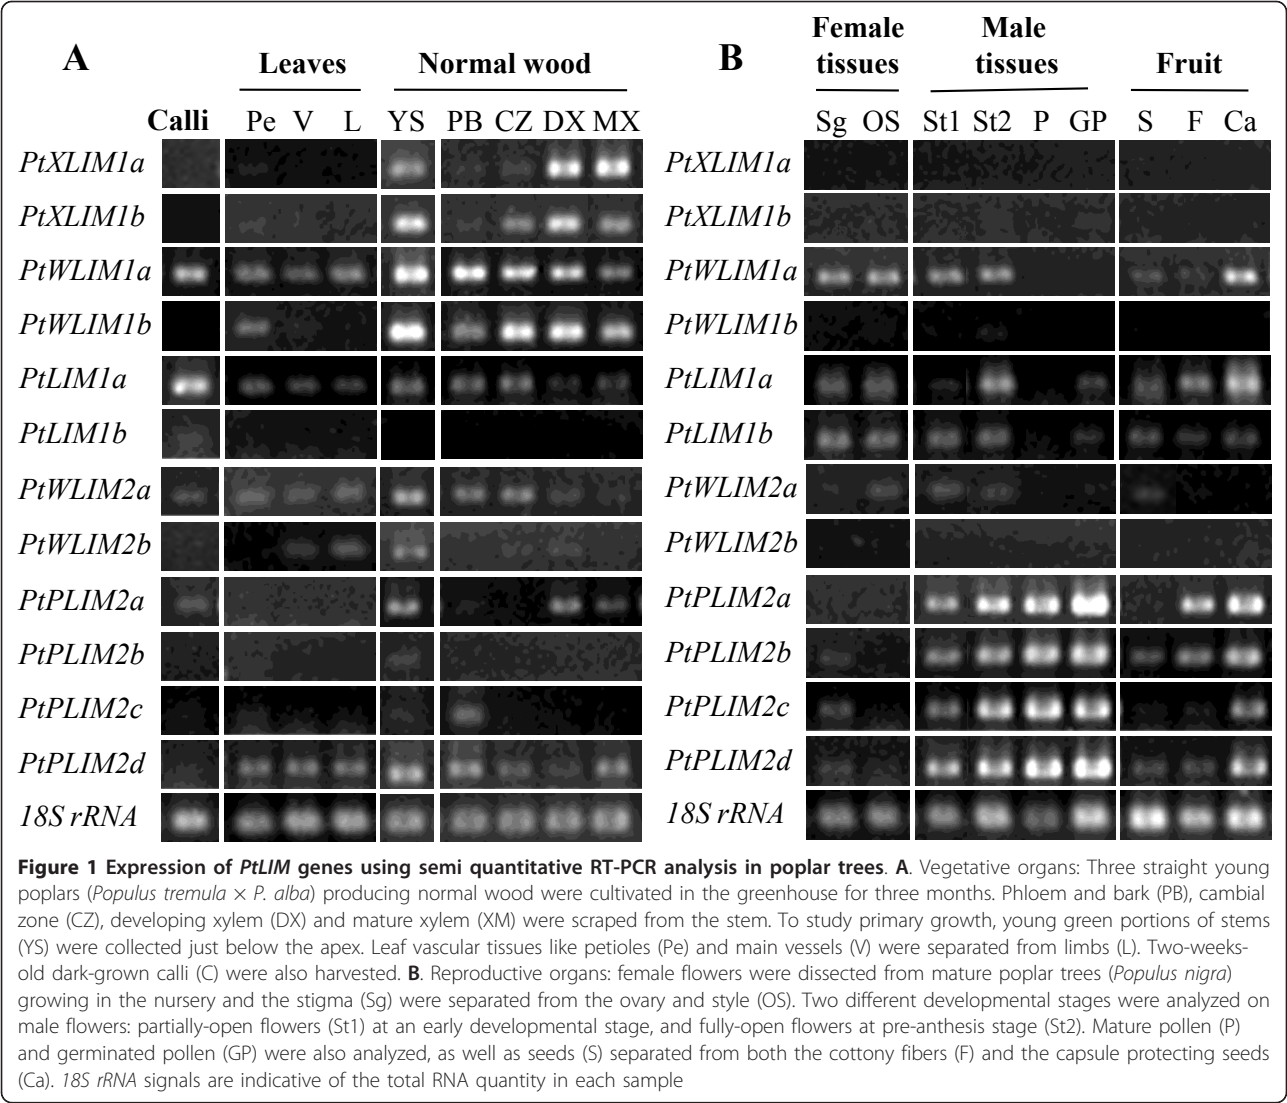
A

Leaves

Normal wood

Calli Pe V L YS PB CZ DX MX

PtXLIM1a
PtXLIM1b
PtWLIM1a
PtWLIM1b
PtLIM1a
PtLIM1b
PtWLIM2a
PtWLIM2b
PtPLIM2a
PtPLIM2b
PtPLIM2c
PtPLIM2d
18S rRNA

B

Female tissues

Male tissues

Fruit

Sg OS St1 St2 P GP S F Ca

PtXLIM1a
PtXLIM1b
PtWLIM1a
PtWLIM1b
PtLIM1a
PtLIM1b
PtWLIM2a
PtWLIM2b
PtPLIM2a
PtPLIM2b
PtPLIM2c
PtPLIM2d
18S rRNA

**Figure 1 Expression of *PtLIM* genes using semi quantitative RT-PCR analysis in poplar trees**. **A**. Vegetative organs: Three straight young poplars (*Populus tremula* × *P. alba*) producing normal wood were cultivated in the greenhouse for three months. Phloem and bark (PB), cambial zone (CZ), developing xylem (DX) and mature xylem (XM) were scraped from the stem. To study primary growth, young green portions of stems (YS) were collected just below the apex. Leaf vascular tissues like petioles (Pe) and main vessels (V) were separated from limbs (L). Two-weeks-old dark-grown calli (C) were also harvested. **B**. Reproductive organs: female flowers were dissected from mature poplar trees (*Populus nigra*) growing in the nursery and the stigma (Sg) were separated from the ovary and style (OS). Two different developmental stages were analyzed on male flowers: partially-open flowers (St1) at an early developmental stage, and fully-open flowers at pre-anthesis stage (St2). Mature pollen (P) and germinated pollen (GP) were also analyzed, as well as seeds (S) separated from both the cottony fibers (F) and the capsule protecting seeds (Ca). *18S rRNA* signals are indicative of the total RNA quantity in each sample